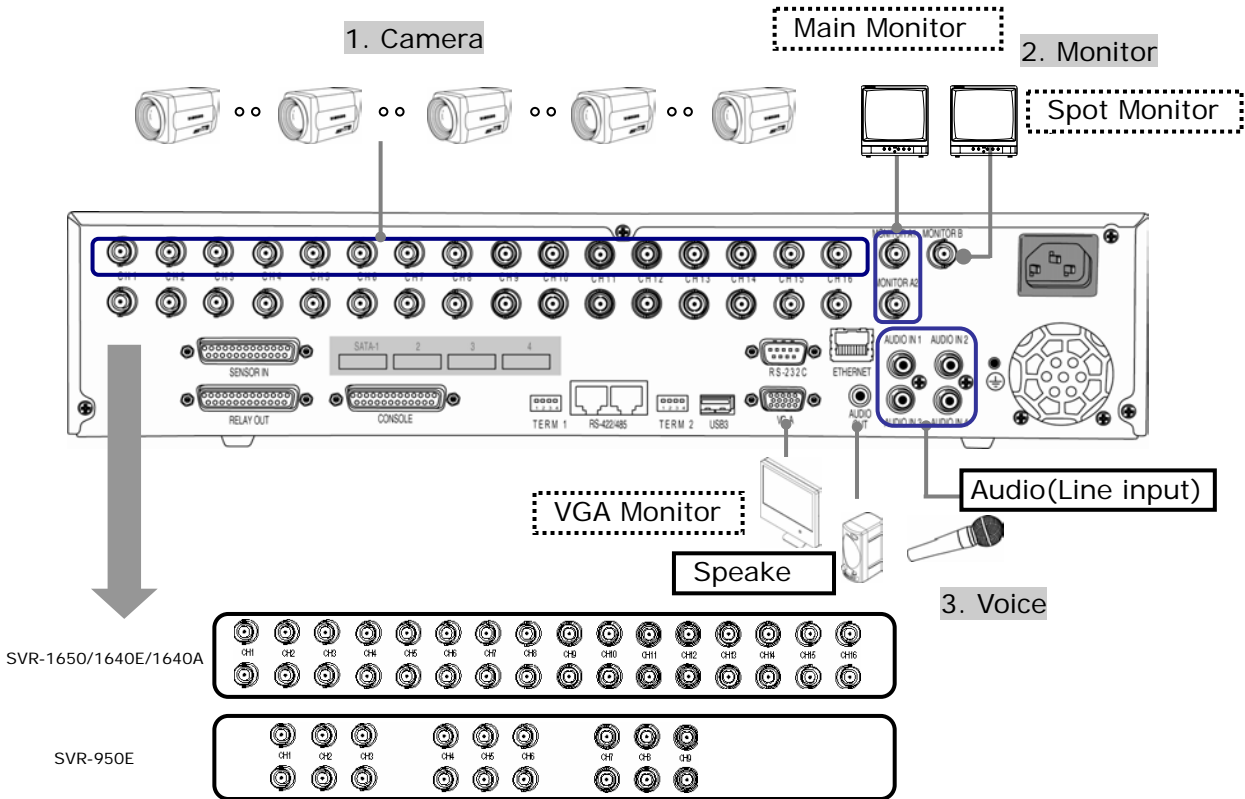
1. Camera

Main Monitor

2. Monitor

Spot Monitor

MONITOR A1 MONITOR B

CH1 CH2 CH3 CH4 CH5 CH6 CH7 CH8 CH9 CH10 CH11 CH12 CH13 CH14 CH15 CH16

MONITOR A2

SATA-1 2 3 4

SENSOR IN

RS-232C

ETHERNET

AUDIO IN 1 AUDIO IN 2

RELAY OUT

CONSOLE

TERM 1 RS-422/485 TERM 2 USB3 VGA

AUDIO OUT

AUDIO IN 3 AUDIO IN 4

Audio(Line input)

VGA Monitor

Speake

3. Voice

SVR-1650/1640E/1640A

CH1 CH2 CH3 CH4 CH5 CH6 CH7 CH8 CH9 CH10 CH11 CH12 CH13 CH14 CH15 CH16

SVR-950E

CH1 CH2 CH3 CH4 CH5 CH6 CH7 CH8 CH9